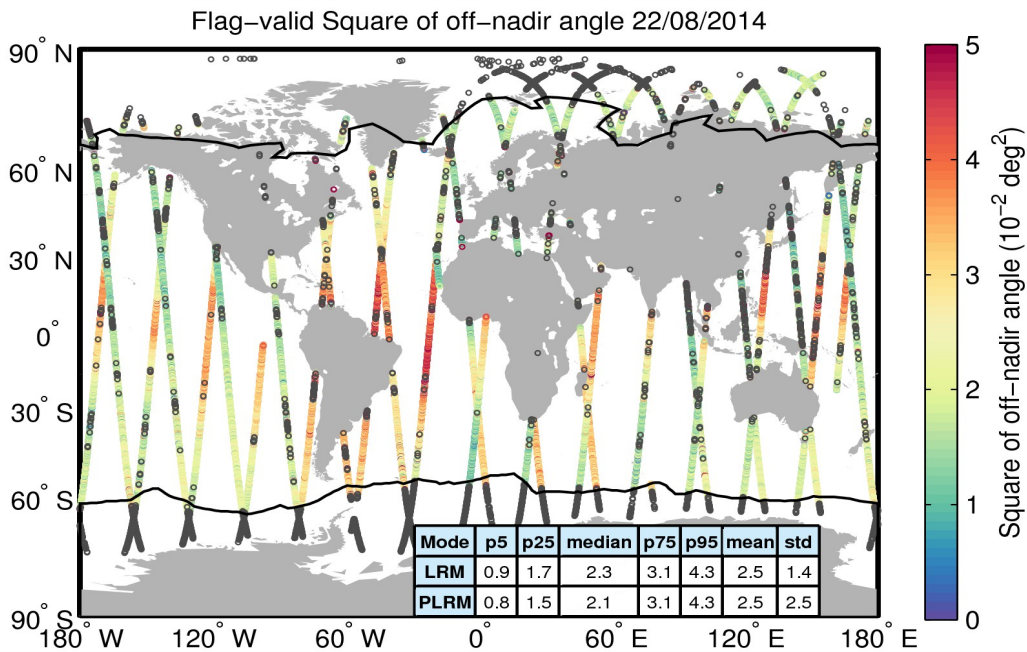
Flag-valid Square of off-nadir angle 22/08/2014

90° N
60° N
30° N
0°
30° S
60° S
90° S

180° W
120° W
60° W
0°
60° E
120° E
180° E

| Mode | p5 | p25 | median | p75 | p95 | mean | std |
|---|---|---|---|---|---|---|---|
| LRM | 0.9 | 1.7 | 2.3 | 3.1 | 4.3 | 2.5 | 1.4 |
| PLRM | 0.8 | 1.5 | 2.1 | 3.1 | 4.3 | 2.5 | 2.5 |

5
4
3
2
1
0
Square of off-nadir angle ($10^{-2}$ $deg^2$)